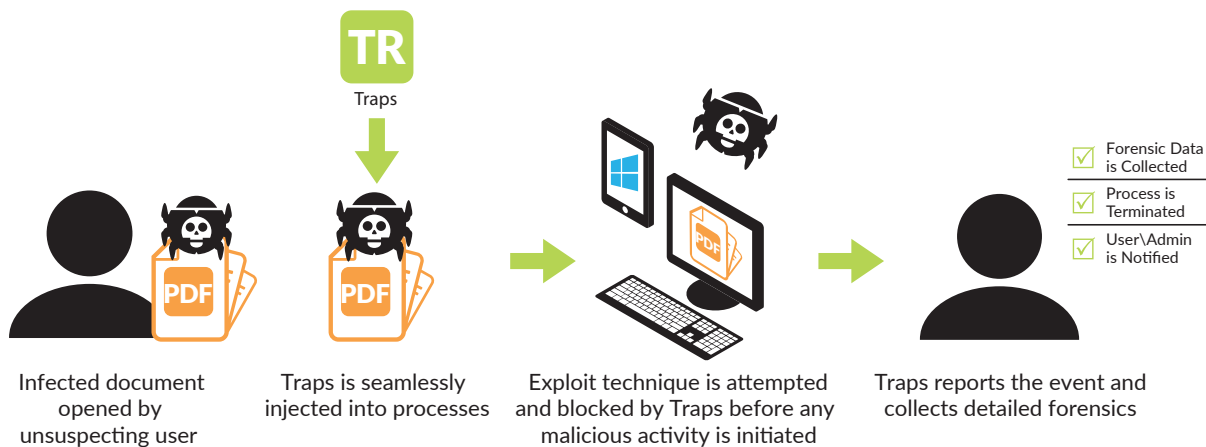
TR
Traps

PDF

PDF

PDF

Forensic Data is Collected
Process is Terminated
User\Admin is Notified

Infected document opened by unsuspecting user

Traps is seamlessly injected into processes

Exploit technique is attempted and blocked by Traps before any malicious activity is initiated

Traps reports the event and collects detailed forensics